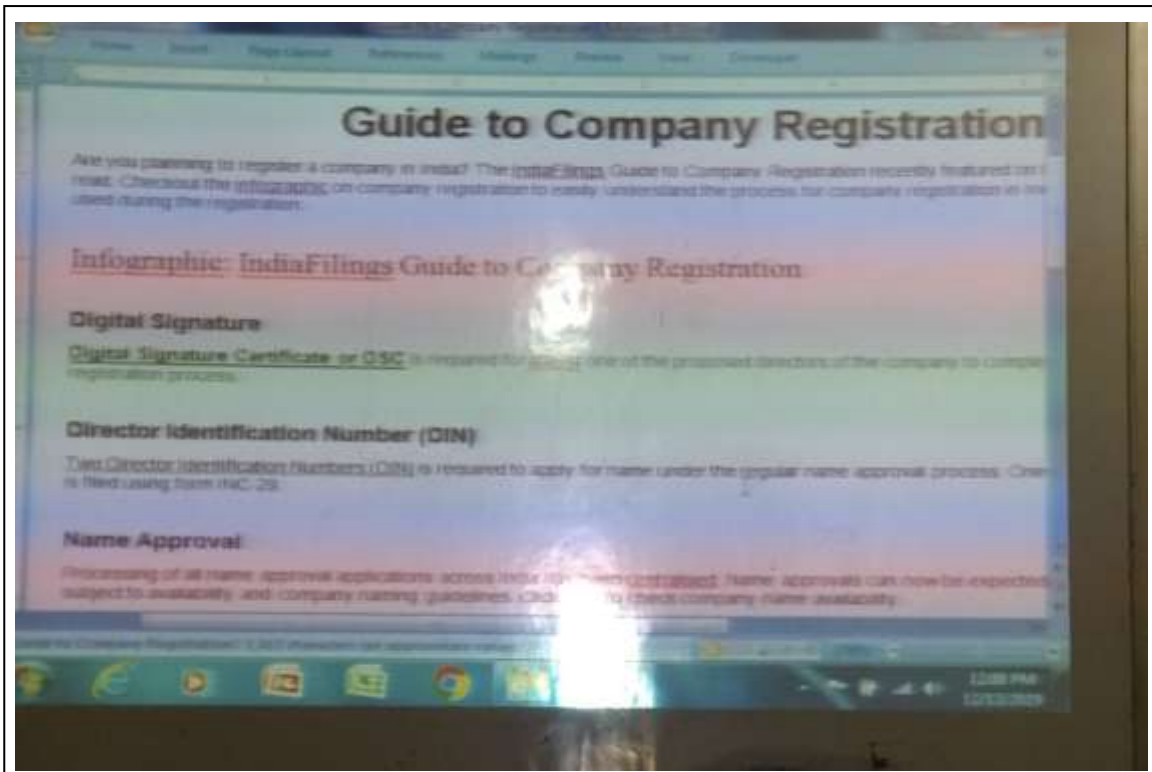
Home Insert Page Layout References Mailings Review View Developer

Guide to Company Registration

Are you planning to register a company in India? The IndiaFilings Guide to Company Registration recently featured on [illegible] read. Checkout the infographic on company registration to easily understand the process for company registration in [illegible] used during the registration.

Infographic: IndiaFilings Guide to Co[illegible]ny Registration

Digital Signature

Digital Signature Certificate or DSC is required for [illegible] one of the proposed directors of the company to comple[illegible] registration process.

Director Identification Number (DIN)

Two Director Identification Numbers (DIN) is required to apply for name under the regular name approval process. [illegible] is filed using form INC-29.

Name Approval

Processing of all name approval applications across India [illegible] Name approvals can now be expected subject to availability and company naming guidelines. Click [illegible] to check company name availability.

12:08 PM
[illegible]